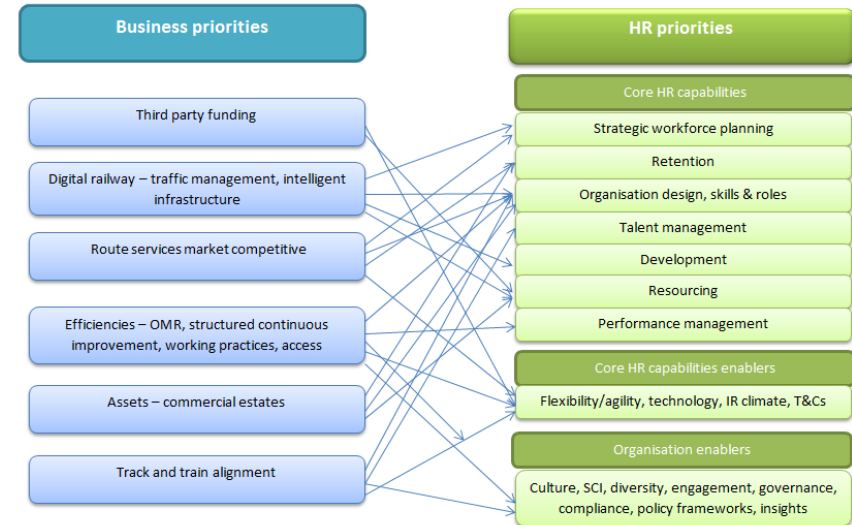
Business priorities

Third party funding

Digital railway – traffic management, intelligent infrastructure

Route services market competitive

Efficiencies – OMR, structured continuous improvement, working practices, access

Assets – commercial estates

Track and train alignment

HR priorities

Core HR capabilities

Strategic workforce planning

Retention

Organisation design, skills & roles

Talent management

Development

Resourcing

Performance management

Core HR capabilities enablers

Flexibility/agility, technology, IR climate, T&Cs

Organisation enablers

Culture, SCI, diversity, engagement, governance, compliance, policy frameworks, insights